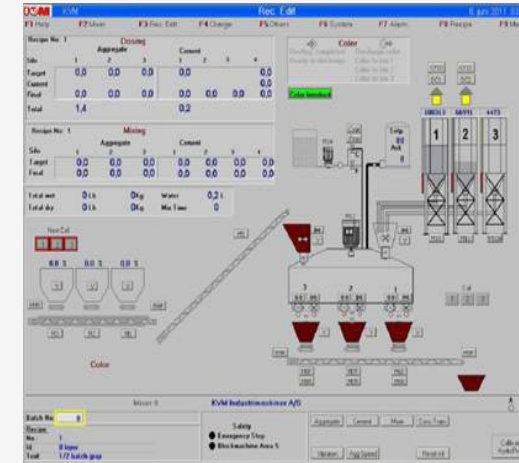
KVM KVM Rec. Edit 8. juni 2011 03

F1 Help F2 Mixer F3 Rec. Edit F4 Charge F5 Others F6 System F7 Alarm F8 Recipe F9 Me

Recipe No: 1 Dosing

| Silo | Aggregate 1 | 2 | 3 | Cement 1 | 2 | 3 | 4 |
|---|---|---|---|---|---|---|---|
| Target | 0,0 | 0,0 | 0,0 | 0,0 | | | 0,0 |
| Current | | | | | | | 0,0 |
| Final | 0,0 | 0,0 | 0,0 | 0,0 | 0,0 | 0,0 | 0,0 |
| Total | 1,4 | | | 0,2 | | | |

Recipe No: 1 Mixing

| Silo | Aggregate 1 | 2 | 3 | 4 | Cement 1 | 2 | 3 | 4 |
|---|---|---|---|---|---|---|---|---|
| Target | 0,0 | 0,0 | 0,0 | 0,0 | 0,0 | 0,0 | 0,0 | 0,0 |
| Final | 0,0 | 0,0 | 0,0 | 0,0 | 0,0 | 0,0 | 0,0 | 0,0 |

Total wet 0 Lb 0Kg Water 0,2 L
Total dry 0 Lb 0Kg Mix Time 0

Color

Color finished

1 2 3

Color

Mixer 0 KVM Industrimaskiner A/S

Batch No 0

Recipe
No. 1
Id 8 kpsi
Text 1/2 batch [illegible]

Safety
Emergency Stop
Blockmachine Area 5

Aggregate Cement Mixer Conv. Trans
Vibration Agg. Speed Reset all